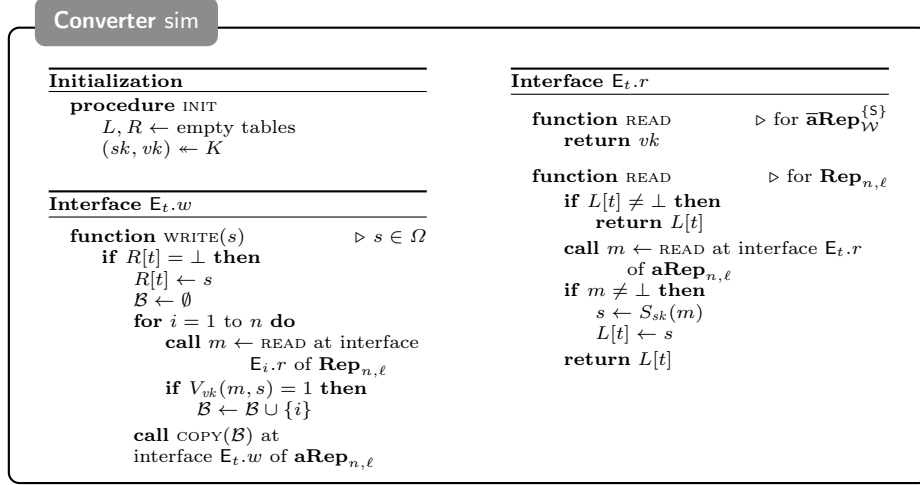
Converter sim

Initialization

**procedure** INIT
$L, R \leftarrow$ empty tables
$(sk, vk) \twoheadleftarrow K$

Interface $\mathsf{E}_t.w$

**function** WRITE$(s)$ $\triangleright$ $s \in \Omega$
**if** $R[t] = \bot$ **then**
$R[t] \leftarrow s$
$\mathcal{B} \leftarrow \emptyset$
**for** $i = 1$ to $n$ **do**
**call** $m \leftarrow$ READ at interface $\mathsf{E}_i.r$ of $\mathbf{Rep}_{n,\ell}$
**if** $V_{vk}(m, s) = 1$ **then**
$\mathcal{B} \leftarrow \mathcal{B} \cup \{i\}$
**call** COPY$(\mathcal{B})$ at interface $\mathsf{E}_t.w$ of $\mathbf{aRep}_{n,\ell}$

Interface $\mathsf{E}_t.r$

**function** READ $\triangleright$ for $\overline{\mathbf{a}}\mathbf{Rep}_{\mathcal{W}}^{\{\mathsf{S}\}}$
**return** $vk$

**function** READ $\triangleright$ for $\mathbf{Rep}_{n,\ell}$
**if** $L[t] \neq \bot$ **then**
**return** $L[t]$
**call** $m \leftarrow$ READ at interface $\mathsf{E}_t.r$ of $\mathbf{aRep}_{n,\ell}$
**if** $m \neq \bot$ **then**
$s \leftarrow S_{sk}(m)$
$L[t] \leftarrow s$
**return** $L[t]$